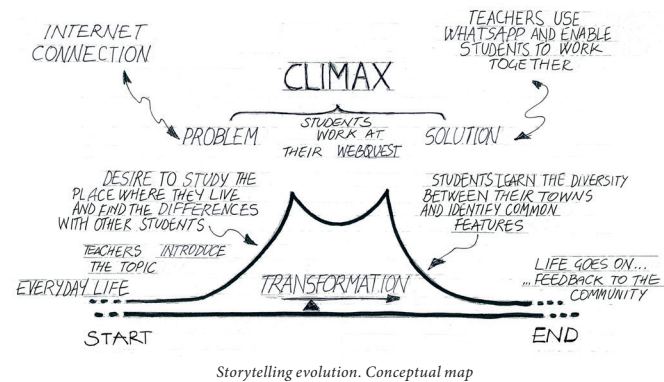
INTERNET CONNECTION

TEACHERS USE WHATSAPP AND ENABLE STUDENTS TO WORK TOGETHER

CLIMAX

PROBLEM

STUDENTS WORK AT THEIR WEBQUEST

SOLUTION

DESIRE TO STUDY THE PLACE WHERE THEY LIVE AND FIND THE DIFFERENCES WITH OTHER STUDENTS

STUDENTS LEARN THE DIVERSITY BETWEEN THEIR TOWNS AND IDENTIFY COMMON FEATURES

TEACHERS INTRODUCE THE TOPIC

EVERYDAY LIFE

TRANSFORMATION

LIFE GOES ON... ...FEEDBACK TO THE COMMUNITY

START

END

Storytelling evolution. Conceptual map